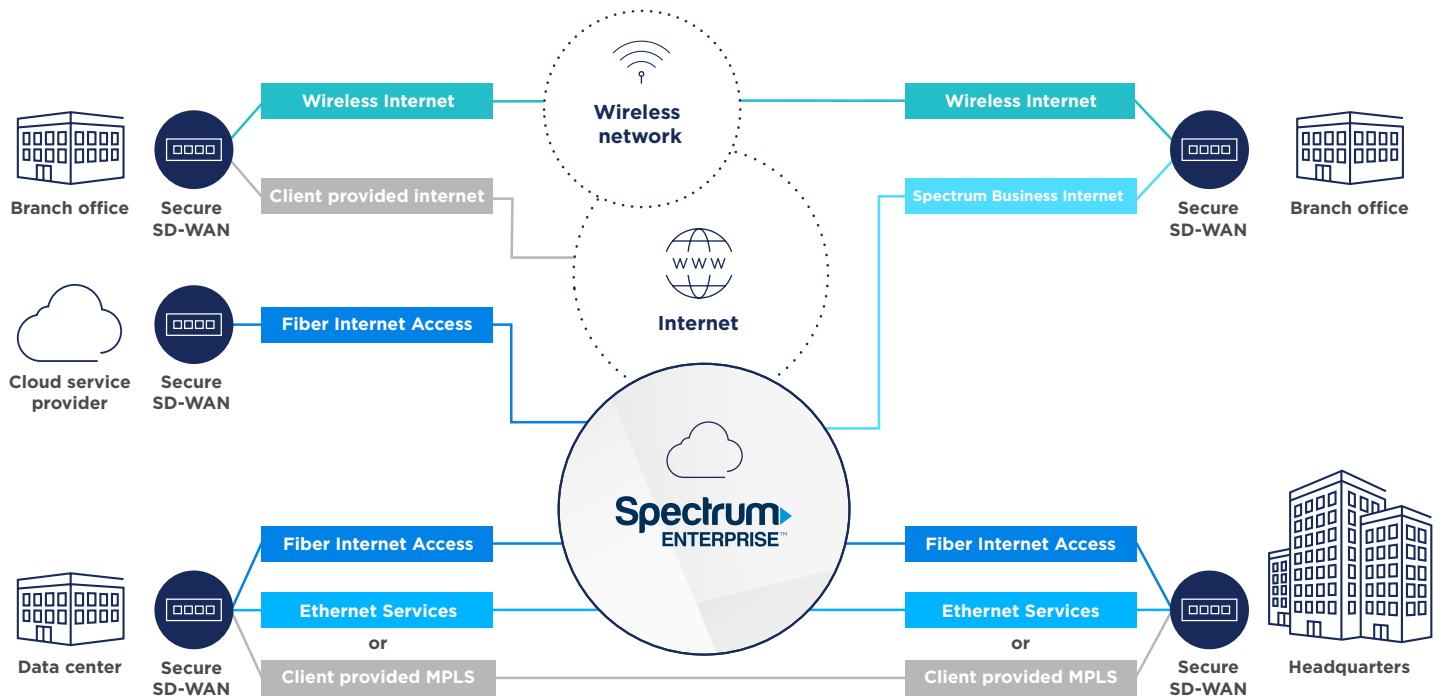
Wireless network

Wireless Internet

Wireless Internet

Branch office

Secure SD-WAN

Client provided internet

Spectrum Business Internet

Secure SD-WAN

Branch office

WWW

Internet

Cloud service provider

Secure SD-WAN

Fiber Internet Access

Spectrum ENTERPRISE™

Fiber Internet Access

Fiber Internet Access

Data center

Secure SD-WAN

Ethernet Services

or

Client provided MPLS

Ethernet Services

or

Client provided MPLS

Secure SD-WAN

Headquarters